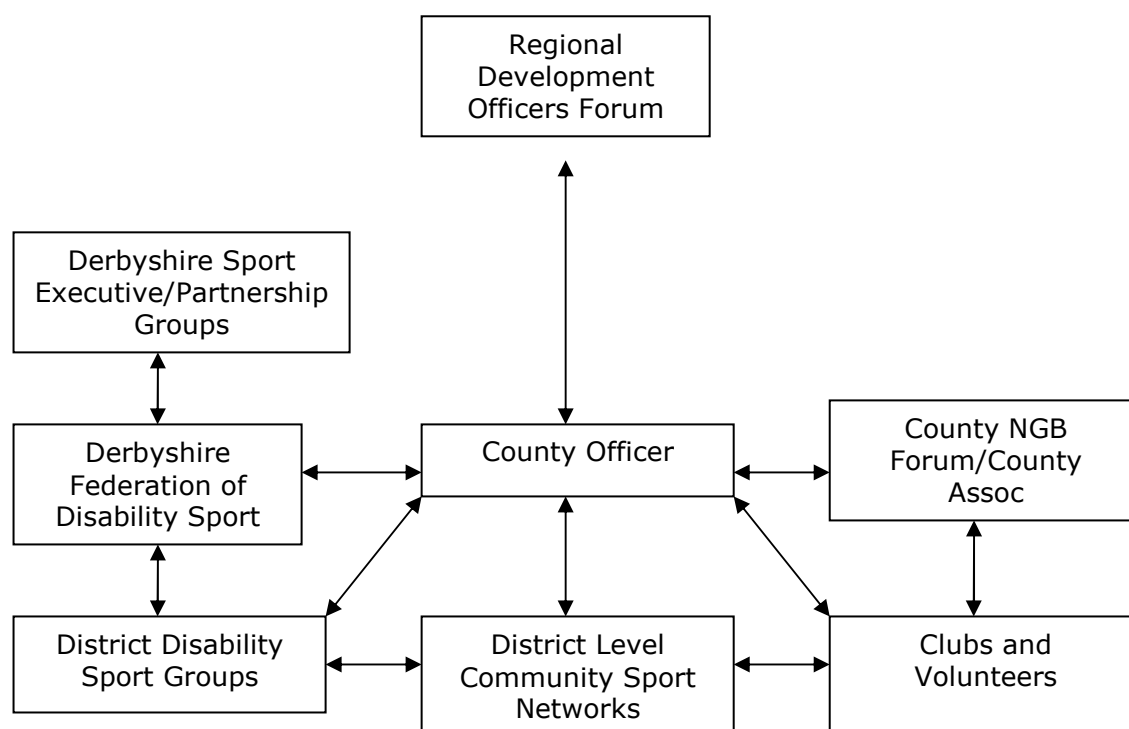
Regional Development Officers Forum

Derbyshire Sport Executive/Partnership Groups

Derbyshire Federation of Disability Sport

County Officer

County NGB Forum/County Assoc

District Disability Sport Groups

District Level Community Sport Networks

Clubs and Volunteers